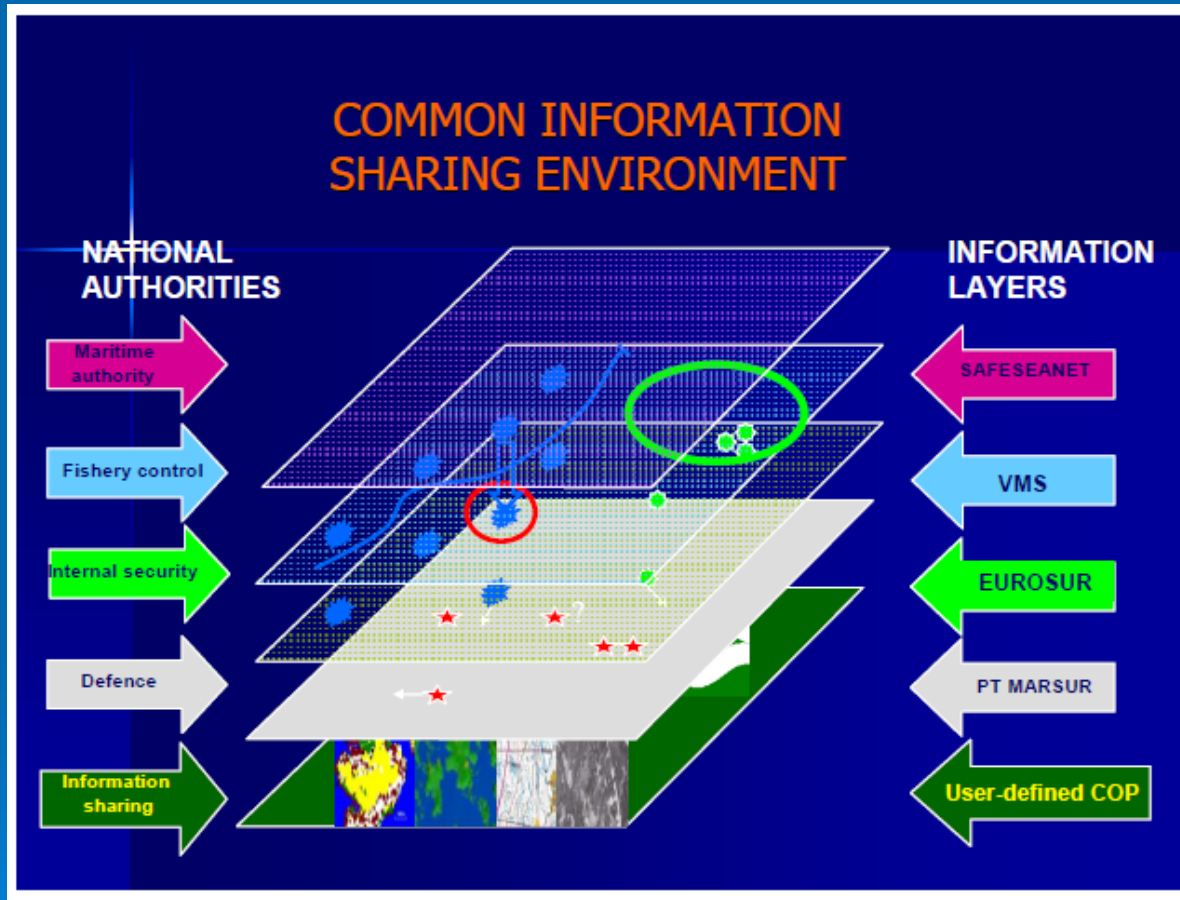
COMMON INFORMATION SHARING ENVIRONMENT

NATIONAL AUTHORITIES

Maritime authority

Fishery control

Internal security

Defence

Information sharing

INFORMATION LAYERS

SAFESEANET

VMS

EUROSUR

PT MARSUR

User-defined COP